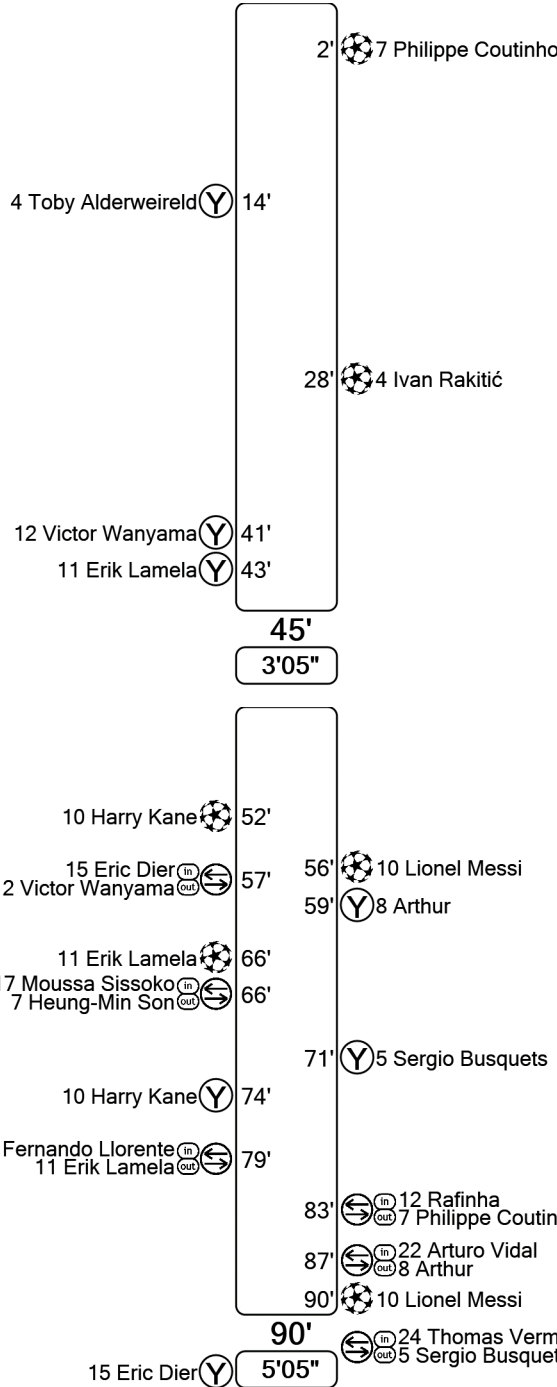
2' 7 Philippe Coutinho

4 Toby Alderweireld 14'

28' 4 Ivan Rakitić

12 Victor Wanyama 41'

11 Erik Lamela 43'

45'

3'05"

10 Harry Kane 52'

15 Eric Dier in
2 Victor Wanyama out 57'

56' 10 Lionel Messi

59' 8 Arthur

11 Erik Lamela 66'

7 Moussa Sissoko in
7 Heung-Min Son out 66'

71' 5 Sergio Busquets

10 Harry Kane 74'

Fernando Llorente in
11 Erik Lamela out 79'

83' in 12 Rafinha
out 7 Philippe Coutin

87' in 22 Arturo Vidal
out 8 Arthur

90' 10 Lionel Messi

90'

in 24 Thomas Verm
out 5 Sergio Busquet

15 Eric Dier

5'05"